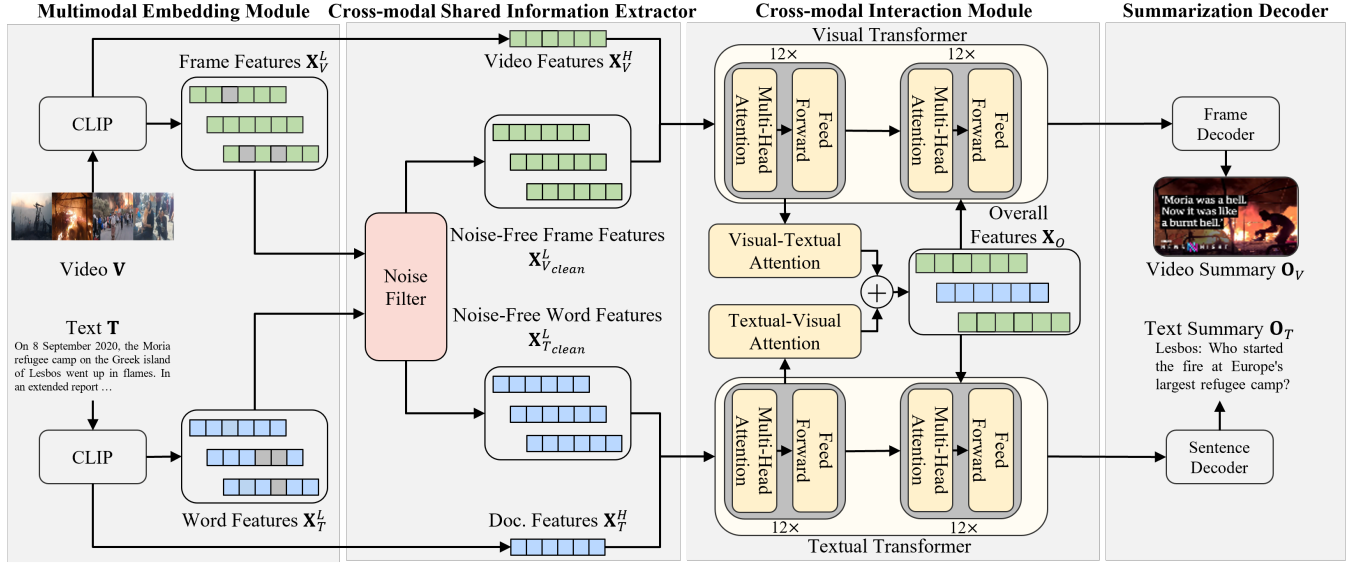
Multimodal Embedding Module

Cross-modal Shared Information Extractor

Cross-modal Interaction Module

Summarization Decoder

Frame Features $\mathbf{X}_V^L$

Video Features $\mathbf{X}_V^H$

CLIP

Video $\mathbf{V}$

Text $\mathbf{T}$

On 8 September 2020, the Moria refugee camp on the Greek island of Lesbos went up in flames. In an extended report …

CLIP

Word Features $\mathbf{X}_T^L$

Noise Filter

Noise-Free Frame Features $\mathbf{X}_{V_{clean}}^L$

Noise-Free Word Features $\mathbf{X}_{T_{clean}}^L$

Doc. Features $\mathbf{X}_T^H$

Visual Transformer

12×

Multi-Head Attention

Feed Forward

12×

Multi-Head Attention

Feed Forward

Visual-Textual Attention

Textual-Visual Attention

Overall Features $\mathbf{X}_O$

12×

Multi-Head Attention

Feed Forward

12×

Multi-Head Attention

Feed Forward

Textual Transformer

Frame Decoder

'Moria was a hell. Now it was like a burnt hell.'

Video Summary $\mathbf{O}_V$

Text Summary $\mathbf{O}_T$

Lesbos: Who started the fire at Europe's largest refugee camp?

Sentence Decoder